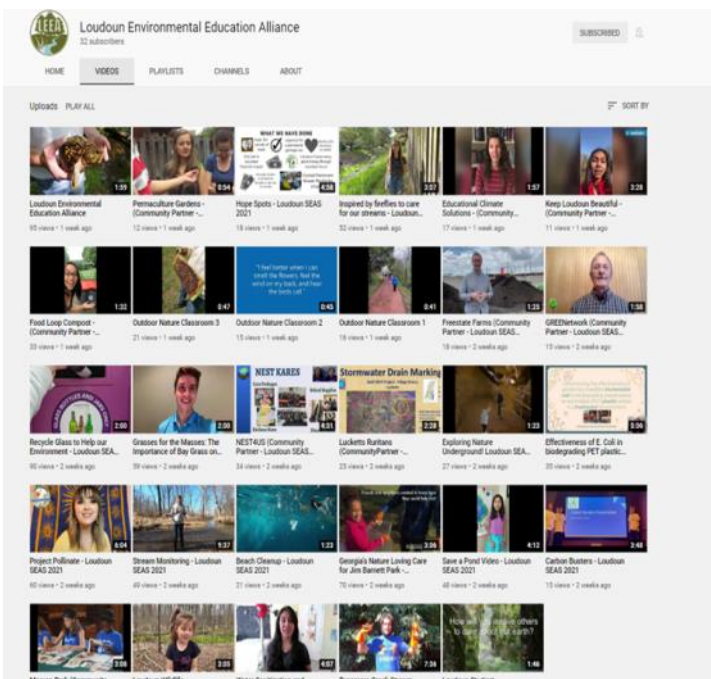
LEEA

Loudoun Environmental Education Alliance
32 subscribers

SUBSCRIBED

HOME VIDEOS PLAYLISTS CHANNELS ABOUT

Uploads PLAY ALL

SORT BY

1:59
Loudoun Environmental Education Alliance
95 views • 1 week ago

0:54
Permaculture Gardens - (Community Partner -...
12 views • 1 week ago

WHAT WE HAVE DONE
4:58
Hope Spots - Loudoun SEAS 2021
18 views • 1 week ago

3:07
Inspired by fireflies to care for our streams - Loudoun...
32 views • 1 week ago

1:57
Educational Climate Solutions - (Community...
17 views • 1 week ago

3:28
Keep Loudoun Beautiful - (Community Partner -...
11 views • 1 week ago

1:32
Food Loop Compost - (Community Partner -...
33 views • 1 week ago

0:47
Outdoor Nature Classroom 3
21 views • 1 week ago

"I feel better when I can smell the flowers, feel the wind on my back, and hear the birds call"
0:45
Outdoor Nature Classroom 2
15 views • 1 week ago

0:41
Outdoor Nature Classroom 1
18 views • 1 week ago

1:25
Freestate Farms (Community Partner - Loudoun SEAS...
18 views • 2 weeks ago

1:58
GREENetwork (Community Partner - Loudoun SEAS...
15 views • 2 weeks ago

2:00
Recycle Glass to Help our Environment - Loudoun SEA...
90 views • 2 weeks ago

2:08
Grasses for the Masses: The Importance of Bay Grass on...
59 views • 2 weeks ago

NEST KARES
4:51
NEST4US (Community Partner - Loudoun SEAS...
34 views • 2 weeks ago

Stormwater Drain Marking
2:28
Lucketts Ruritans (CommunityPartner -...
25 views • 2 weeks ago

1:23
Exploring Nature Underground! Loudoun SEA...
27 views • 2 weeks ago

3:06
Effectiveness of E. Coli in biodegrading PET plastic...
35 views • 2 weeks ago

6:04
Project Pollinate - Loudoun SEAS 2021
60 views • 2 weeks ago

1:37
Stream Monitoring - Loudoun SEAS 2021
49 views • 2 weeks ago

1:23
Beach Cleanup - Loudoun SEAS 2021
21 views • 2 weeks ago

3:06
Georgia's Nature Loving Care for Jim Barnett Park -...
76 views • 2 weeks ago

4:12
Save a Pond Video - Loudoun SEAS 2021
48 views • 2 weeks ago

2:48
Carbon Busters - Loudoun SEAS 2021
15 views • 2 weeks ago

3:06
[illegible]

3:35
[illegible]

4:07
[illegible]

7:34
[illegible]

How will you inspire others to care about our earth?
1:46
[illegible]